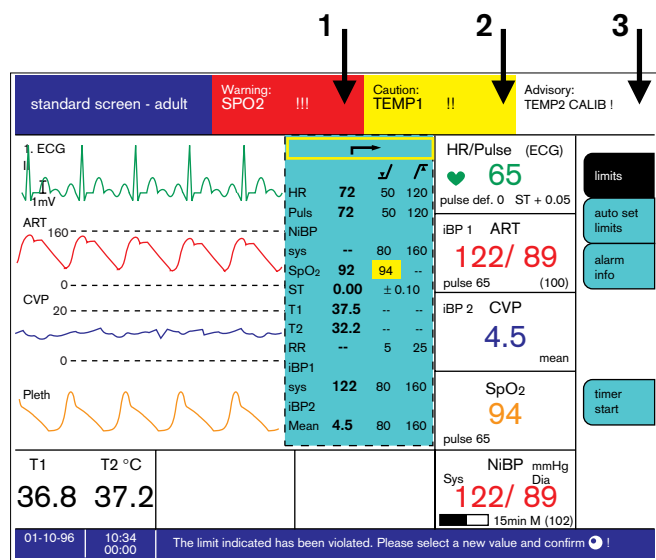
1 2 3

standard screen - adult

Warning:
SPO2 !!!

Caution:
TEMP1 !!

Advisory:
TEMP2 CALIB !

1. ECG
II
1mV

ART
160
0

CVP
20
0

Pleth

| | | | |
|---|---|---|---|
| HR | 72 | 50 | 120 |
| Puls | 72 | 50 | 120 |
| NiBP | | | |
| sys | -- | 80 | 160 |
| $SpO_2$ | 92 | 94 | -- |
| ST | 0.00 | ± 0.10 | |
| T1 | 37.5 | -- | -- |
| T2 | 32.2 | -- | -- |
| RR | -- | 5 | 25 |
| iBP1 | | | |
| sys | 122 | 80 | 160 |
| iBP2 | | | |
| Mean | 4.5 | 80 | 160 |

HR/Pulse (ECG)
65
pulse def. 0 ST + 0.05

iBP 1 ART
122/ 89
pulse 65 (100)

iBP 2 CVP
4.5
mean

$SpO_2$
94
pulse 65

NiBP mmHg
Sys Dia
122/ 89
15min M (102)

T1 T2 °C
36.8 37.2

limits

auto set limits

alarm info

timer start

01-10-96

10:34
00:00

The limit indicated has been violated. Please select a new value and confirm !